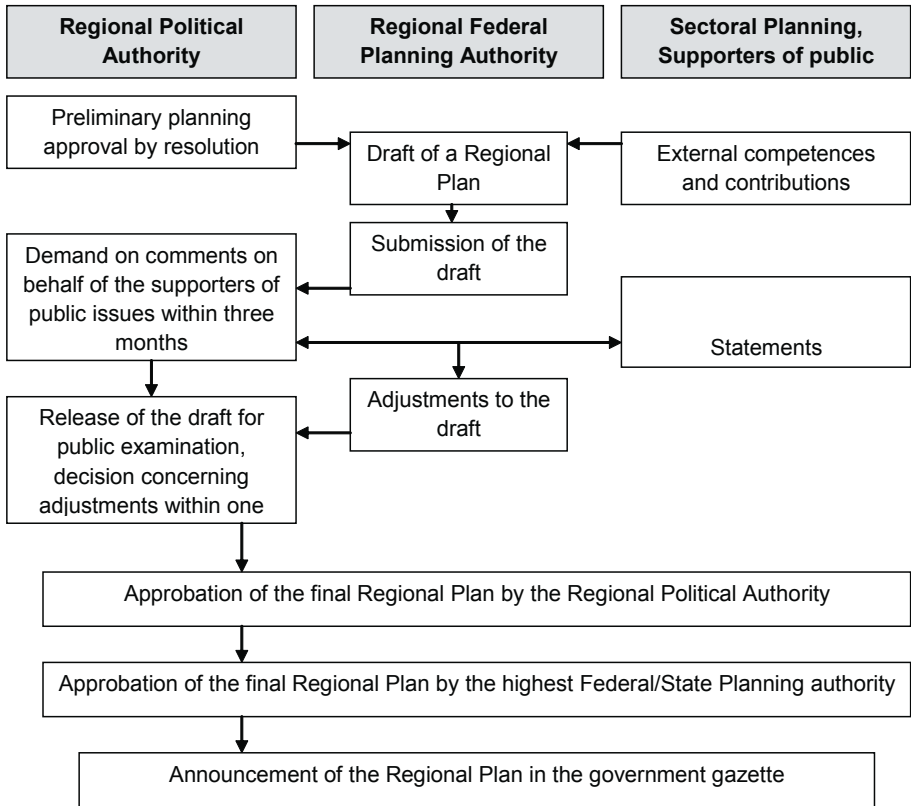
Regional Political Authority

Regional Federal Planning Authority

Sectoral Planning, Supporters of public

Preliminary planning approval by resolution

Draft of a Regional Plan

External competences and contributions

Submission of the draft

Demand on comments on behalf of the supporters of public issues within three months

Statements

Adjustments to the draft

Release of the draft for public examination, decision concerning adjustments within one

Approbation of the final Regional Plan by the Regional Political Authority

Approbation of the final Regional Plan by the highest Federal/State Planning authority

Announcement of the Regional Plan in the government gazette